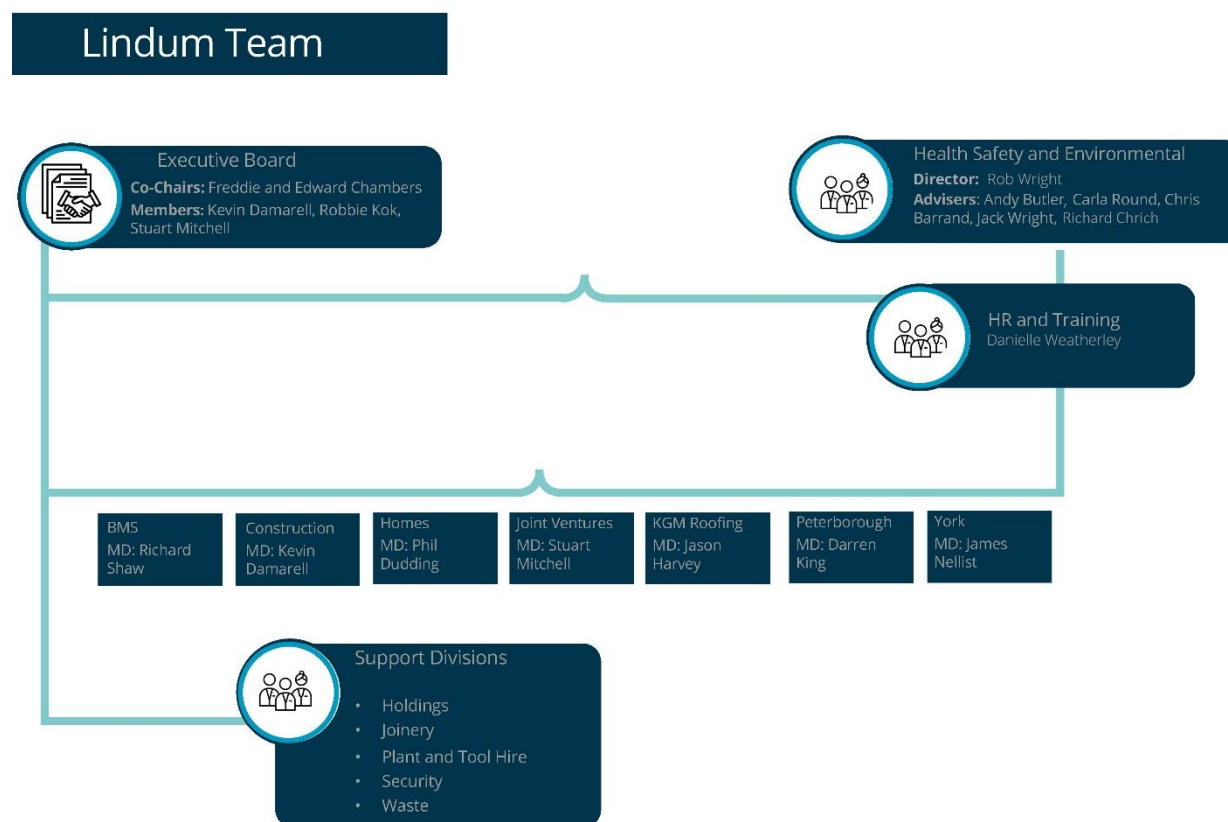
Lindum Team

Executive Board
**Co-Chairs:** Freddie and Edward Chambers
**Members:** Kevin Damarell, Robbie Kok, Stuart Mitchell

Health Safety and Environmental
**Director:** Rob Wright
**Advisers:** Andy Butler, Carla Round, Chris Barrand, Jack Wright, Richard Chrich

HR and Training
Danielle Weatherley

BMS
MD: Richard Shaw

Construction
MD: Kevin Damarell

Homes
MD: Phil Dudding

Joint Ventures
MD: Stuart Mitchell

KGM Roofing
MD: Jason Harvey

Peterborough
MD: Darren King

York
MD: James Nellist

Support Divisions

- Holdings
- Joinery
- Plant and Tool Hire
- Security
- Waste